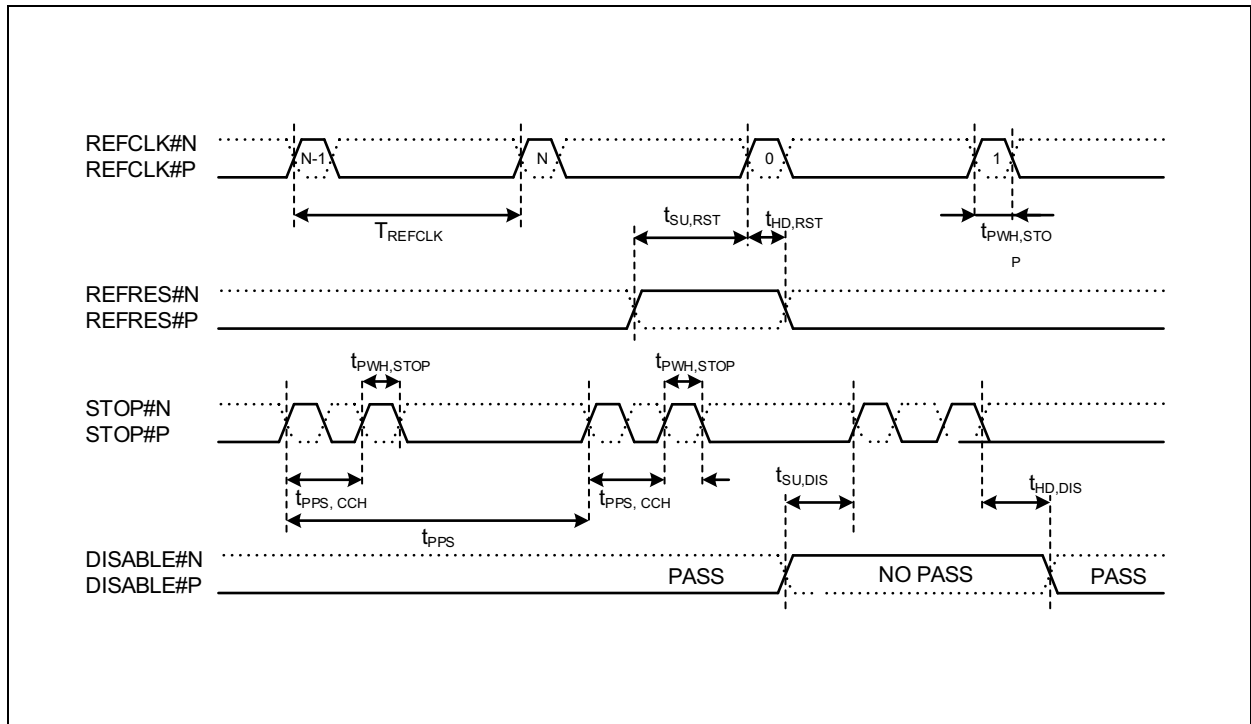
REFCLK#N
REFCLK#P

N-1

N

0

1

$T_{REFCLK}$

$t_{SU,RST}$

$t_{HD,RST}$

$t_{PWH,STO}$
P

REFRES#N
REFRES#P

$t_{PWH,STOP}$

$t_{PWH,STOP}$

STOP#N
STOP#P

$t_{PPS,\ CCH}$

$t_{PPS,\ CCH}$

$t_{SU,DIS}$

$t_{HD,DIS}$

$t_{PPS}$

DISABLE#N
DISABLE#P

PASS

NO PASS

PASS